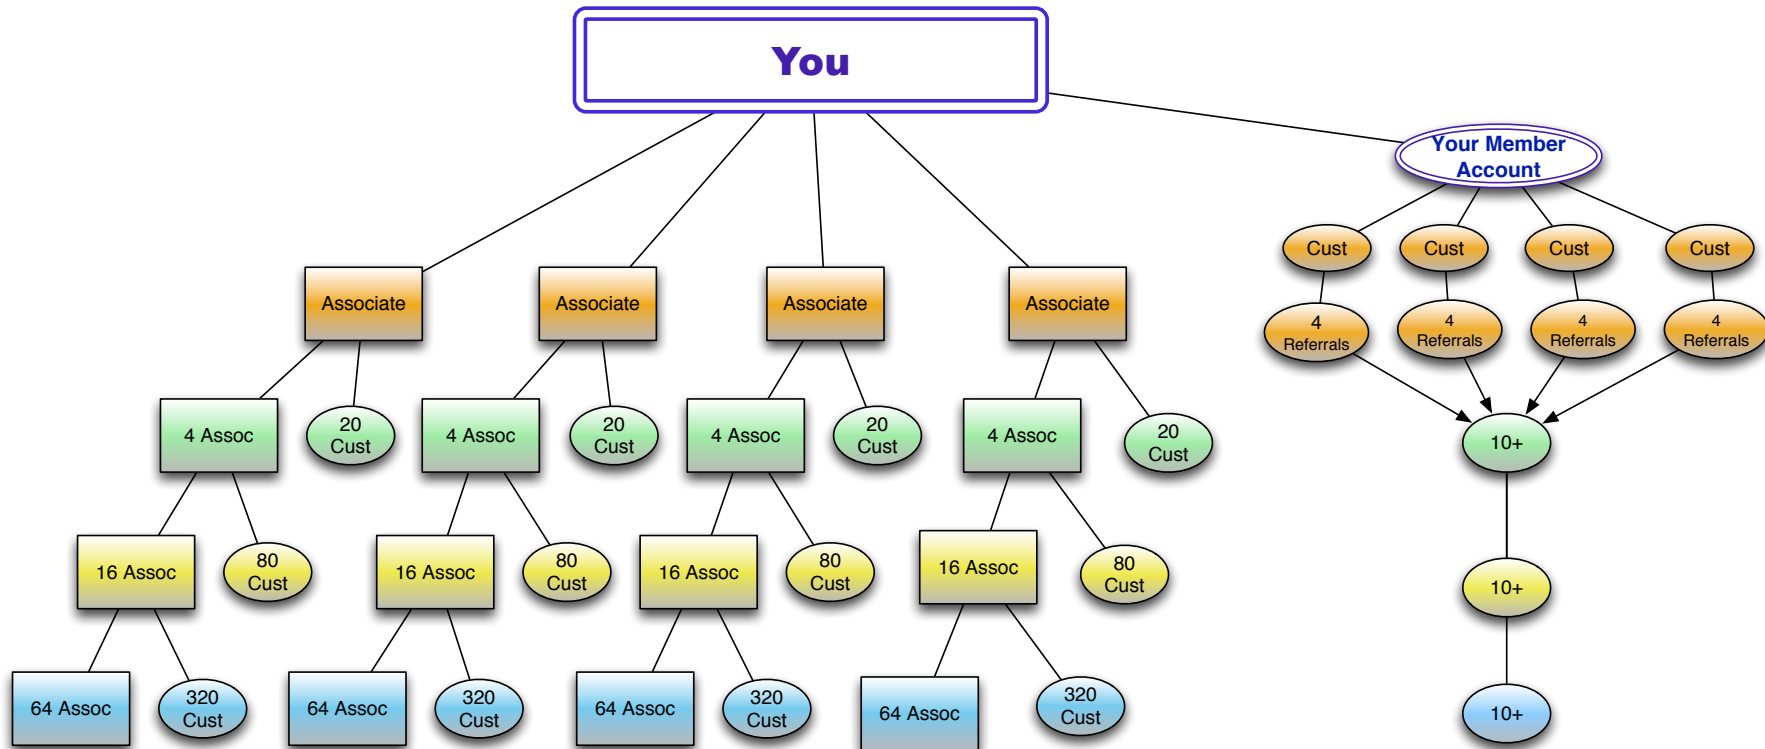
You

Your Member Account

Associate

Associate

Associate

Associate

Cust

Cust

Cust

Cust

4 Referrals

4 Referrals

4 Referrals

4 Referrals

4 Assoc

20 Cust

4 Assoc

20 Cust

4 Assoc

20 Cust

4 Assoc

20 Cust

10+

16 Assoc

80 Cust

16 Assoc

80 Cust

16 Assoc

80 Cust

16 Assoc

80 Cust

10+

64 Assoc

320 Cust

64 Assoc

320 Cust

64 Assoc

320 Cust

64 Assoc

320 Cust

10+